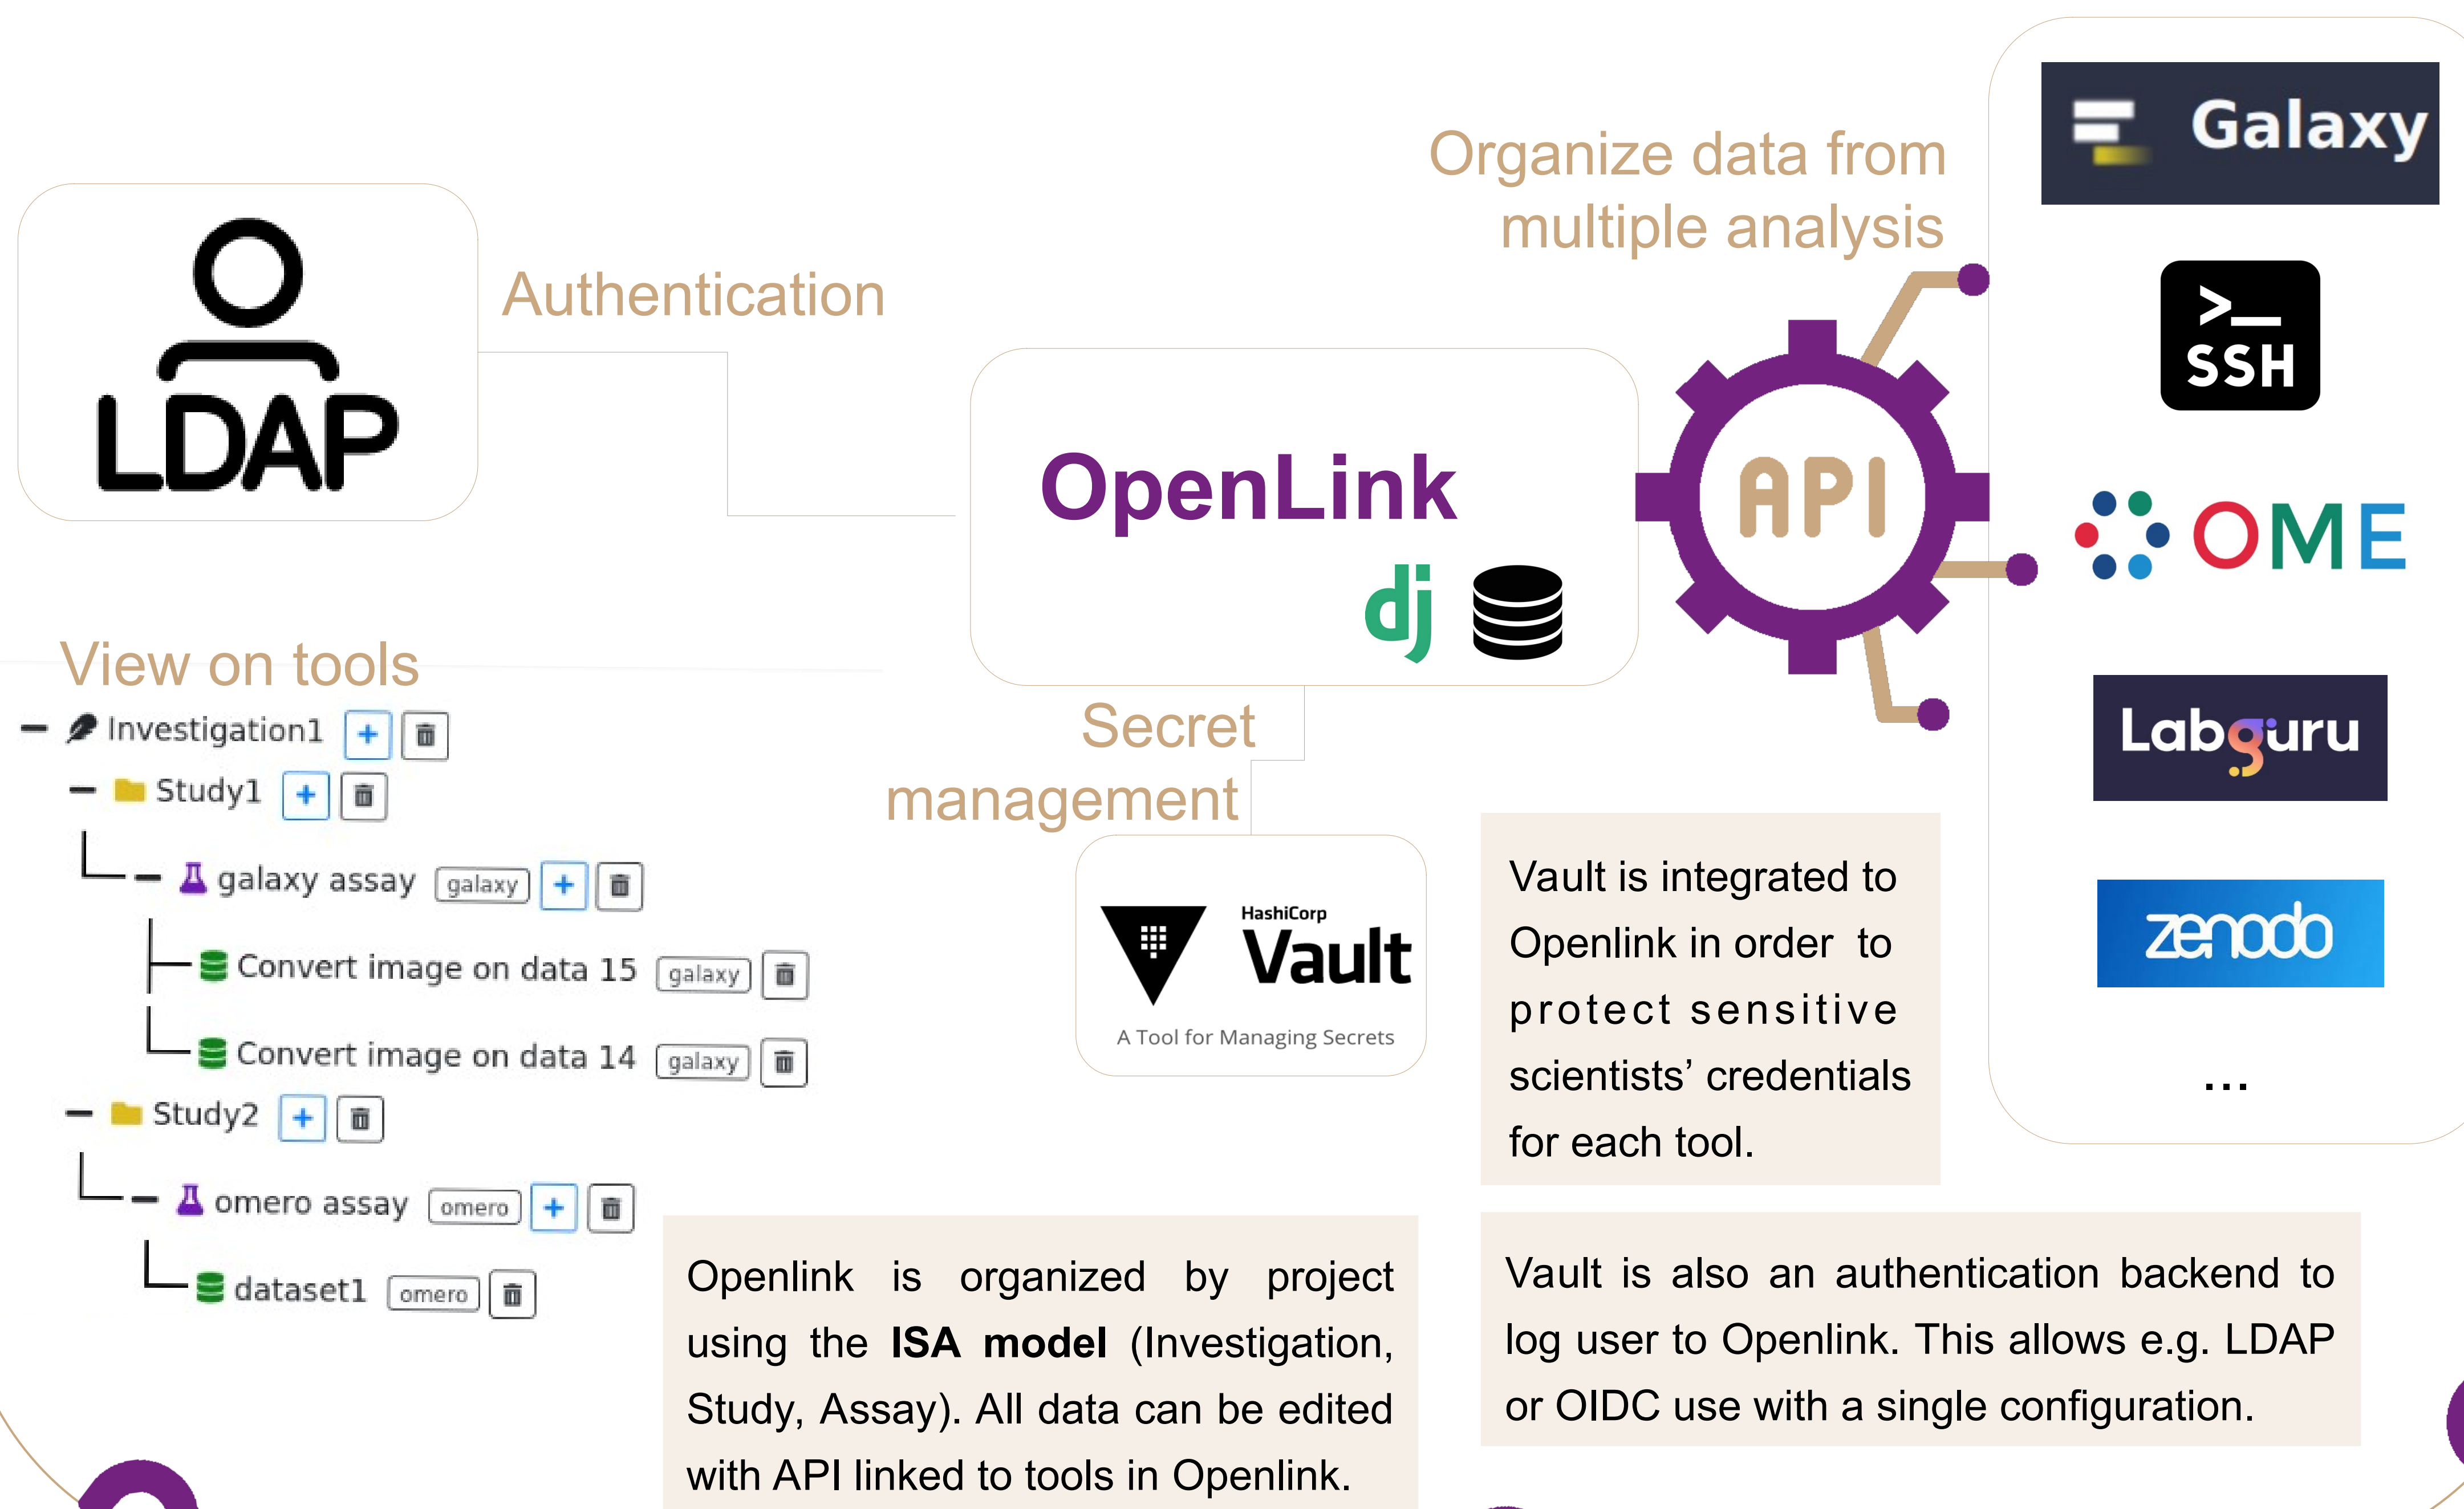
LDAP

Authentication

Organize data from multiple analysis

OpenLink

dj

API

Galaxy

>_ SSH

OME

Labguru

zenodo

...

View on tools

Investigation1

Study1

galaxy assay galaxy

Convert image on data 15 galaxy

Convert image on data 14 galaxy

Study2

omero assay omero

dataset1 omero

Secret management

HashiCorp Vault

A Tool for Managing Secrets

Vault is integrated to Openlink in order to protect sensitive scientists' credentials for each tool.

Openlink is organized by project using the **ISA model** (Investigation, Study, Assay). All data can be edited with API linked to tools in Openlink.

Vault is also an authentication backend to log user to Openlink. This allows e.g. LDAP or OIDC use with a single configuration.